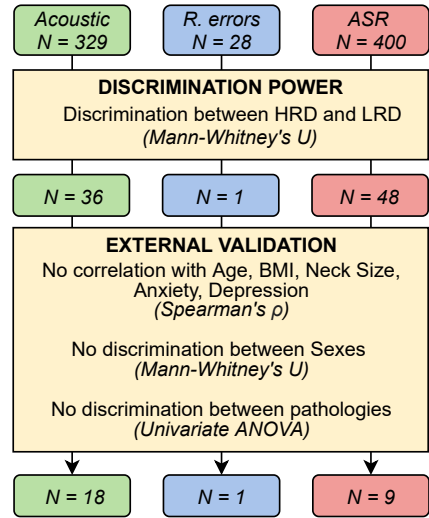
Acoustic
$N = 329$

R. errors
$N = 28$

ASR
$N = 400$

DISCRIMINATION POWER
Discrimination between HRD and LRD
(Mann-Whitney's U)

$N = 36$

$N = 1$

$N = 48$

EXTERNAL VALIDATION
No correlation with Age, BMI, Neck Size, Anxiety, Depression
(Spearman's $\rho$)

No discrimination between Sexes
(Mann-Whitney's U)

No discrimination between pathologies
(Univariate ANOVA)

$N = 18$

$N = 1$

$N = 9$